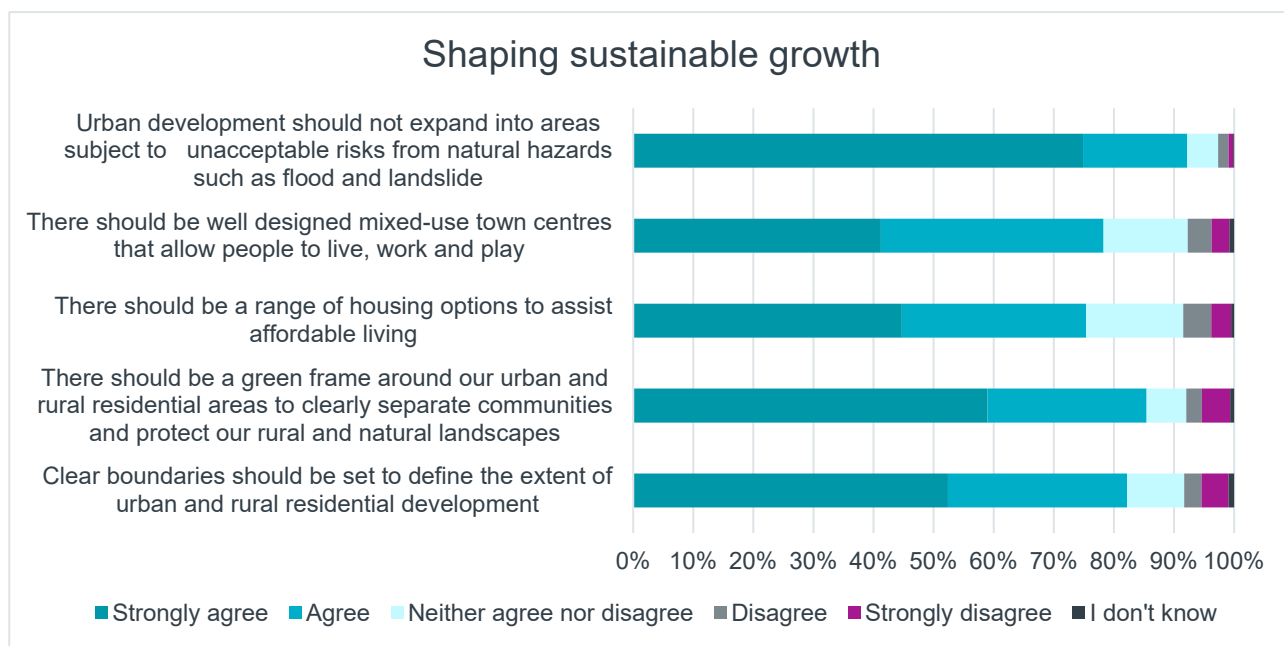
Shaping sustainable growth

Urban development should not expand into areas subject to unacceptable risks from natural hazards such as flood and landslide

There should be well designed mixed-use town centres that allow people to live, work and play

There should be a range of housing options to assist affordable living

There should be a green frame around our urban and rural residential areas to clearly separate communities and protect our rural and natural landscapes

Clear boundaries should be set to define the extent of urban and rural residential development

0% 10% 20% 30% 40% 50% 60% 70% 80% 90% 100%

Strongly agree Agree Neither agree nor disagree Disagree Strongly disagree I don't know